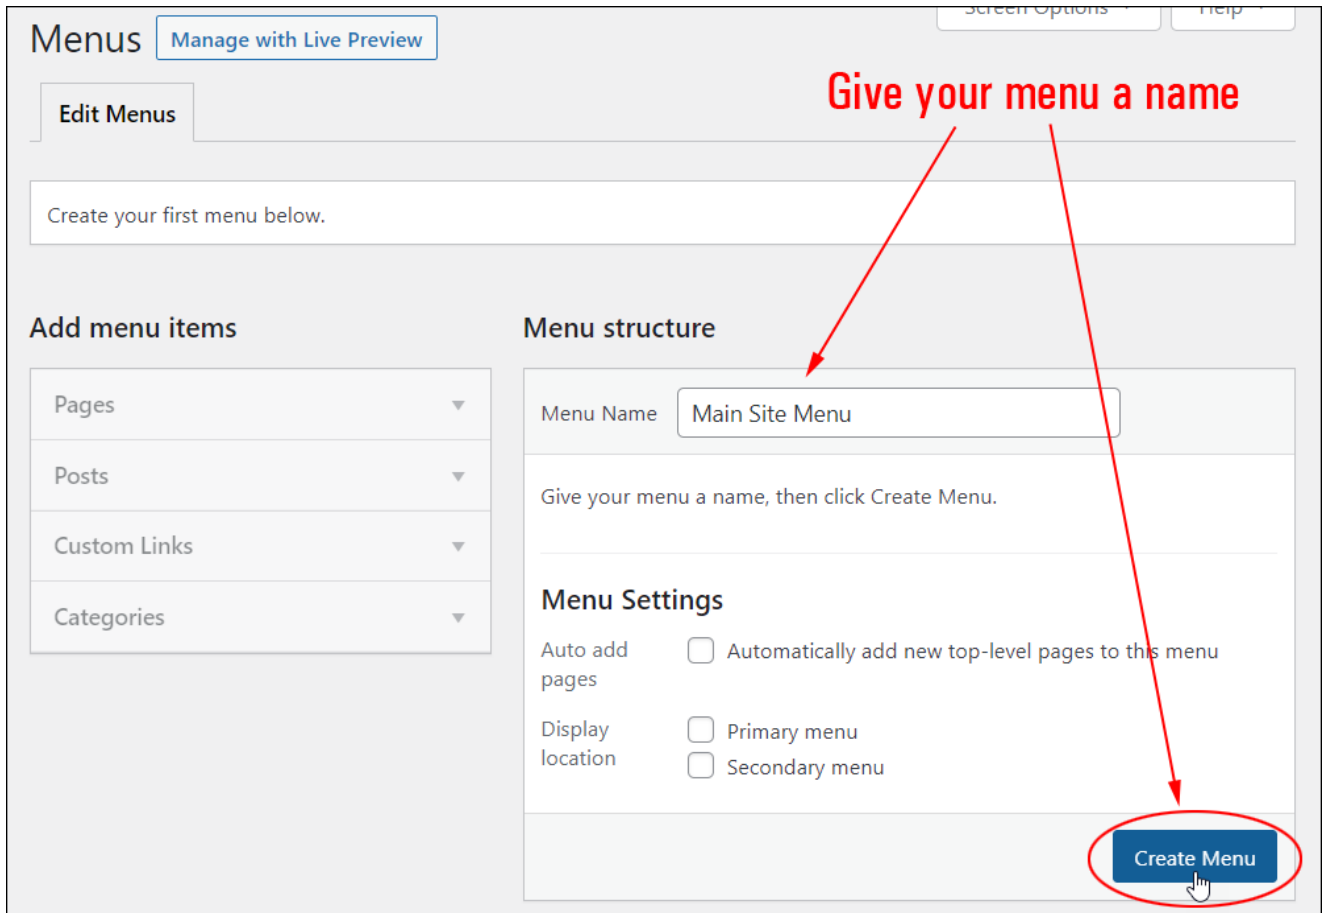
Menus
Manage with Live Preview

Screen Options ▾
Help ▾

Give your menu a name

Edit Menus

Create your first menu below.

Add menu items

Pages
Posts
Custom Links
Categories

Menu structure

Menu Name
Main Site Menu

Give your menu a name, then click Create Menu.

Menu Settings

Auto add pages
Automatically add new top-level pages to this menu

Display location
Primary menu
Secondary menu

Create Menu